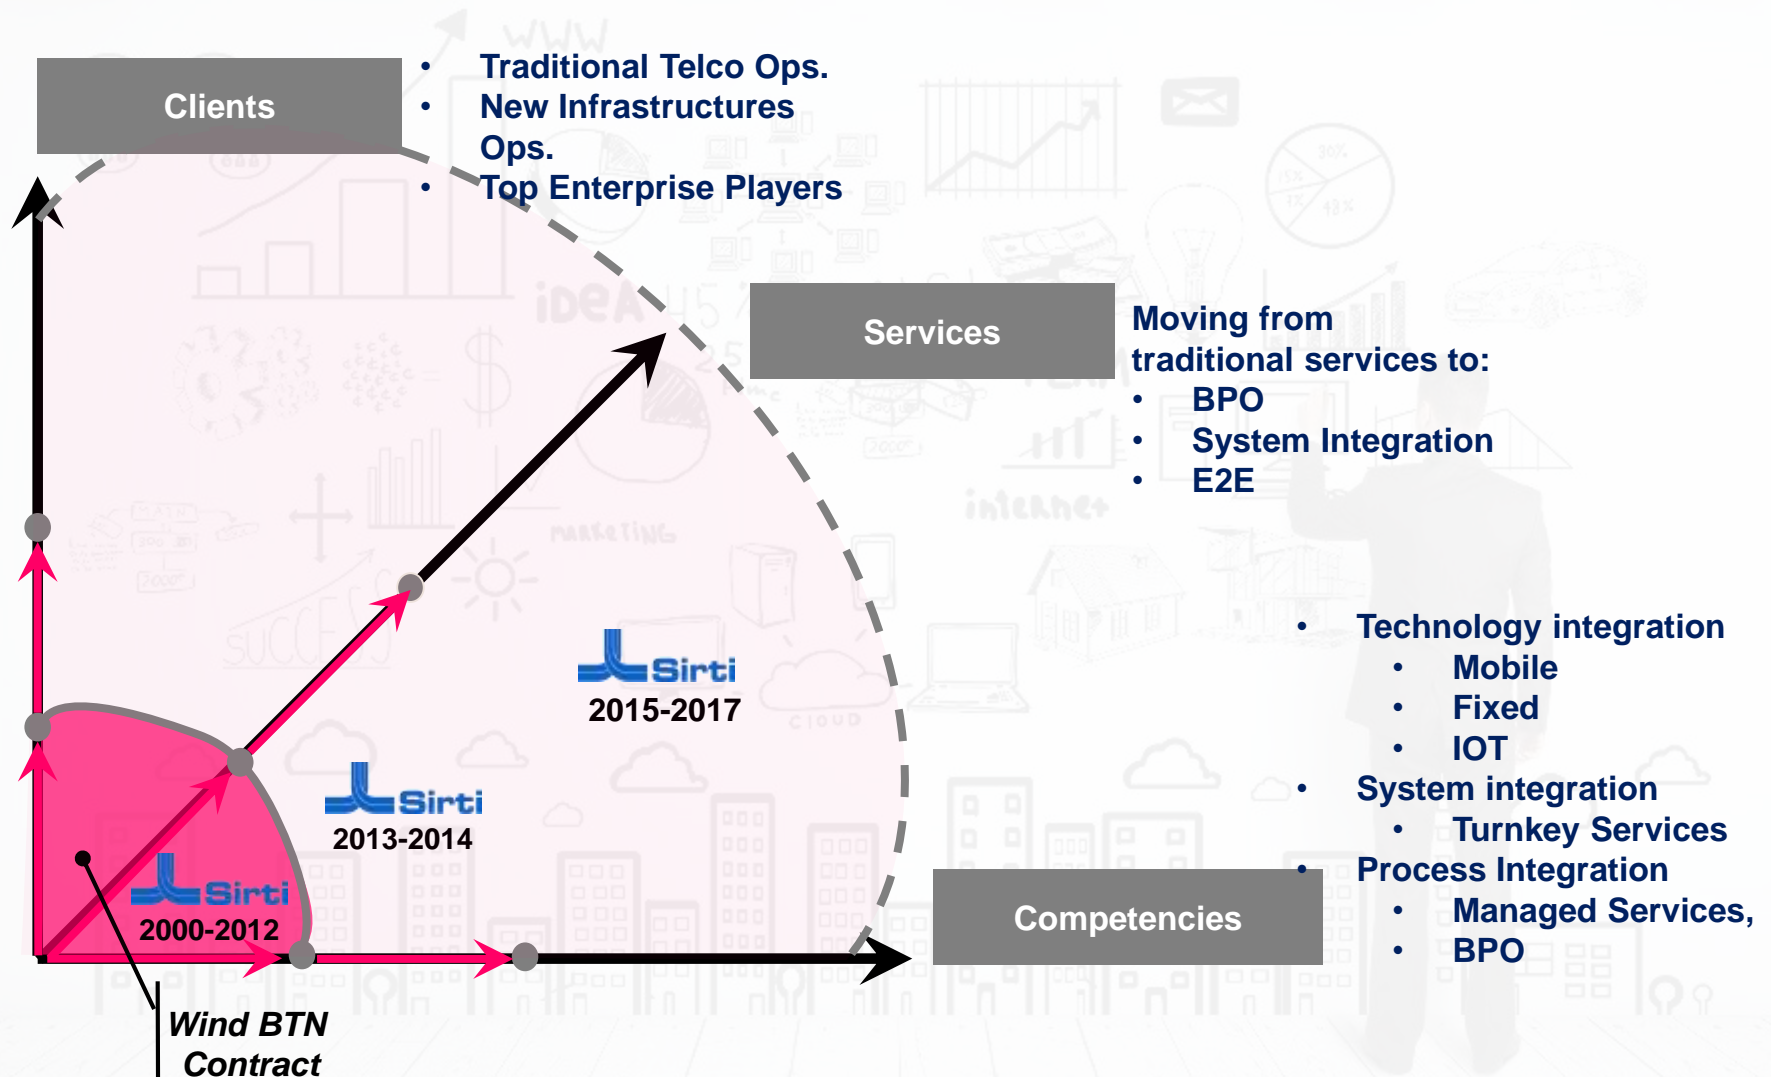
Clients

- Traditional Telco Ops.
- New Infrastructures Ops.
- Top Enterprise Players

Services

Moving from traditional services to:
- BPO
- System Integration
- E2E

Sirti
2015-2017

Sirti
2013-2014

Sirti
2000-2012

Wind BTN Contract

- Technology integration
  - Mobile
  - Fixed
  - IOT
- System integration
  - Turnkey Services
- Process Integration
  - Managed Services,
  - BPO

Competencies